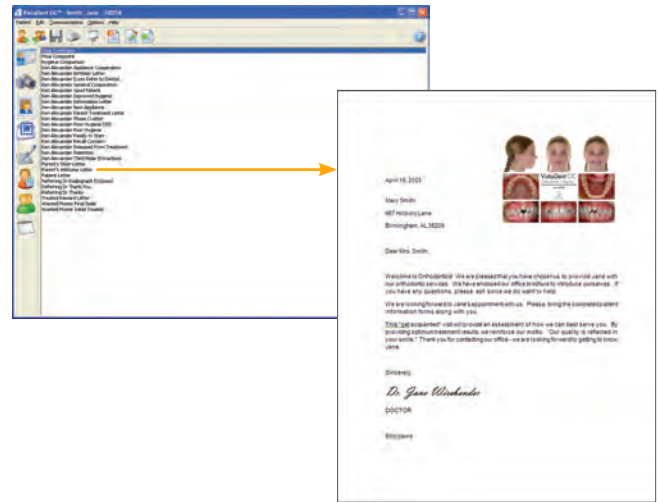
Vistadent OC - Smith, Jane - 10016

Patient Edit Communications Options Help

Post Composite
Post Composite
Hygiene Compliance
Non-Alexander Appliance Cooperation
Non-Alexander Birthday Letter
Non-Alexander Exam Refer to Dentist
Non-Alexander General Cooperation
Non-Alexander Good Patient
Non-Alexander Improved Hygiene
Non-Alexander Information Letter
Non-Alexander New Appliance
Non-Alexander Parent Treatment Letter
Non-Alexander Phase I Letter
Non-Alexander Poor Hygiene DDS
Non-Alexander Poor Hygiene
Non-Alexander Ready to Start
Non-Alexander Recall Consent
Non-Alexander Released From Treatment
Non-Alexander Retention
Non-Alexander Third Molar Extractions
Parent's Start Letter
Parent's Welcome Letter
Patient Letter
Referring Dr Radiograph Enclosed
Referring Dr Thank You
Referring Dr Thanks
Treated Named Letter
Unsorted Poster Final Date
Unsorted Poster Initial Date

April 15, 2003

Mary Smith
987 Hickory Lane
Birmingham, AL 35209

VistaDent OC

Dear Mrs. Smith:

Welcome to Orthodontics! We are pleased that you have chosen us to provide Jane with our orthodontic services. We have enclosed our office brochure to introduce ourselves. If you have any questions, please, ask since we do want to help.

We are looking forward to Jane's appointment with us. Please, bring the completed patient information forms along with you.

This "get acquainted" visit will provide an assessment of how we can best serve you. By providing optimum treatment results, we reinforce our motto, "Our quality is reflected in your smile." Thank you for contacting our office - we are looking forward to getting to know Jane.

Sincerely,

Dr. Jane Alexander

DOCTOR

Enclosure